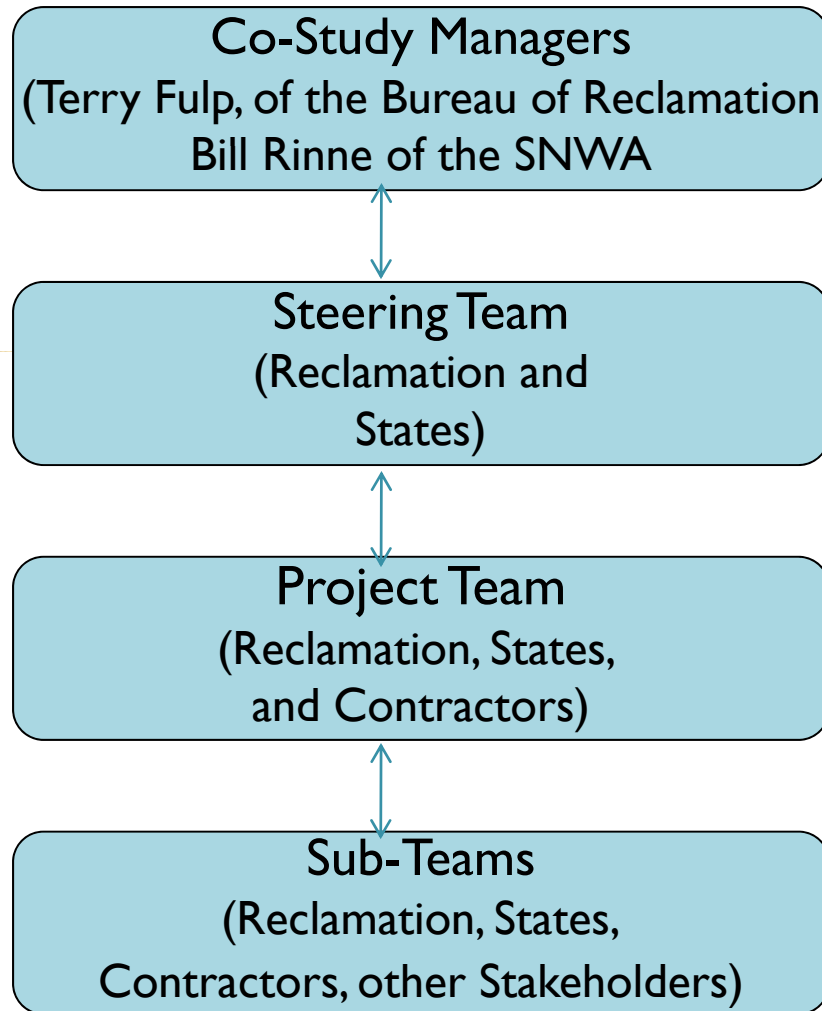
Co-Study Managers
(Terry Fulp, of the Bureau of Reclamation
Bill Rinne of the SNWA

Steering Team
(Reclamation and
States)

Project Team
(Reclamation, States,
and Contractors)

Sub-Teams
(Reclamation, States,
Contractors, other Stakeholders)